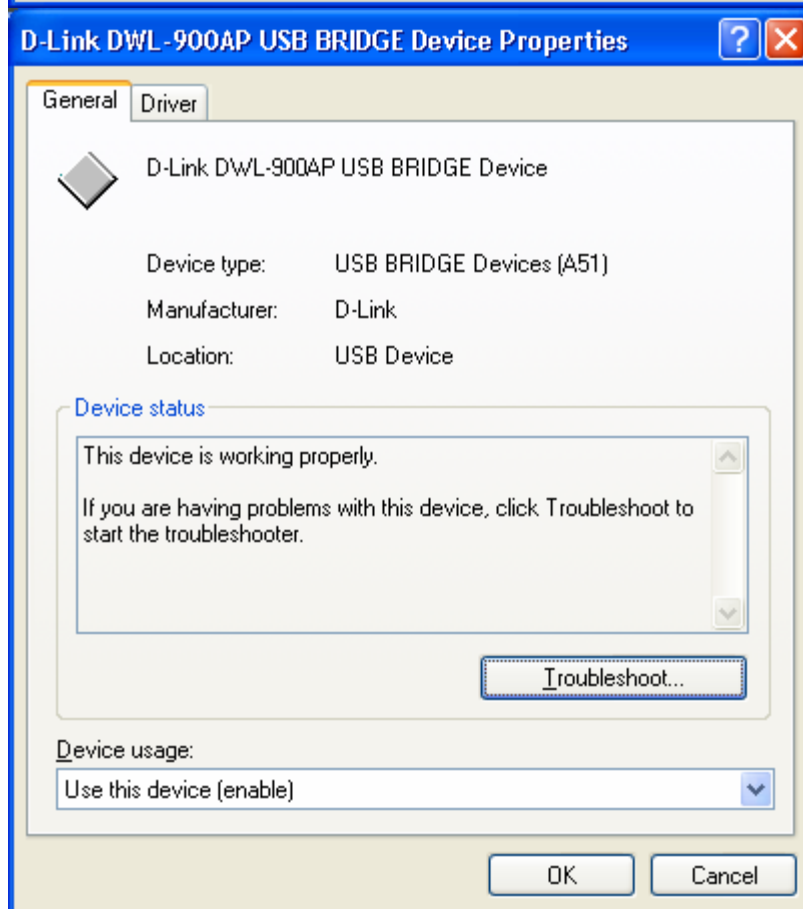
D-Link DWL-900AP USB BRIDGE Device Properties

General | Driver

D-Link DWL-900AP USB BRIDGE Device

Device type: USB BRIDGE Devices (A51)

Manufacturer: D-Link

Location: USB Device

Device status

This device is working properly.

If you are having problems with this device, click Troubleshoot to start the troubleshooter.

Troubleshoot...

Device usage:

Use this device (enable)

OK

Cancel